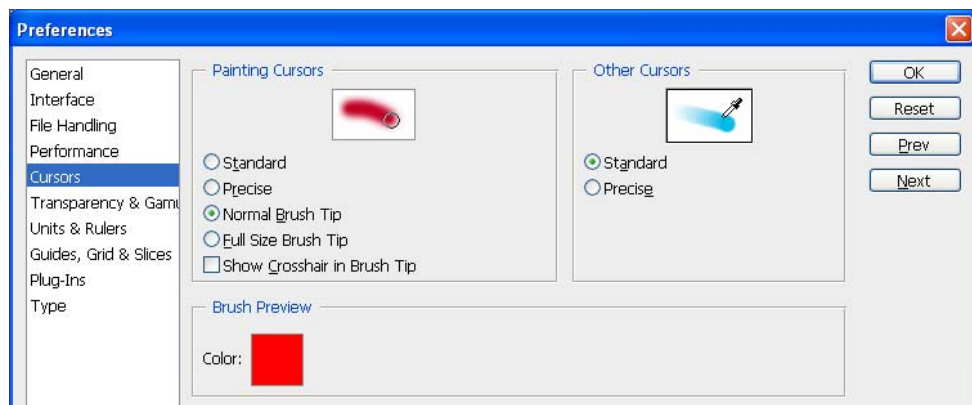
Preferences

General
Interface
File Handling
Performance
Cursors
Transparency & Gamu
Units & Rulers
Guides, Grid & Slices
Plug-Ins
Type

Painting Cursors

Standard
Precise
Normal Brush Tip
Full Size Brush Tip
Show Crosshair in Brush Tip

Other Cursors

Standard
Precise

Brush Preview

Color:

OK
Reset
Prev
Next